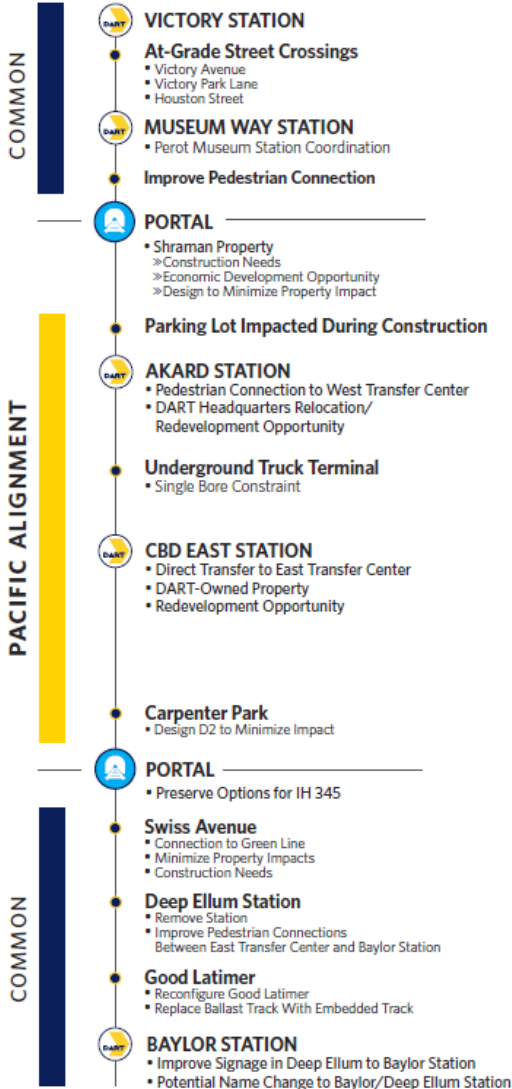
COMMON

DART VICTORY STATION

At-Grade Street Crossings
• Victory Avenue
• Victory Park Lane
• Houston Street

DART MUSEUM WAY STATION
• Perot Museum Station Coordination

Improve Pedestrian Connection

PORTAL

• Shraman Property
»Construction Needs
»Economic Development Opportunity
»Design to Minimize Property Impact

PACIFIC ALIGNMENT

Parking Lot Impacted During Construction

DART AKARD STATION
• Pedestrian Connection to West Transfer Center
• DART Headquarters Relocation/ Redevelopment Opportunity

Underground Truck Terminal
• Single Bore Constraint

DART CBD EAST STATION
• Direct Transfer to East Transfer Center
• DART-Owned Property
• Redevelopment Opportunity

Carpenter Park
• Design D2 to Minimize Impact

PORTAL

• Preserve Options for IH 345

COMMON

Swiss Avenue
• Connection to Green Line
• Minimize Property Impacts
• Construction Needs

Deep Ellum Station
• Remove Station
• Improve Pedestrian Connections Between East Transfer Center and Baylor Station

Good Latimer
• Reconfigure Good Latimer
• Replace Ballast Track With Embedded Track

DART BAYLOR STATION
• Improve Signage in Deep Ellum to Baylor Station
• Potential Name Change to Baylor/Deep Ellum Station